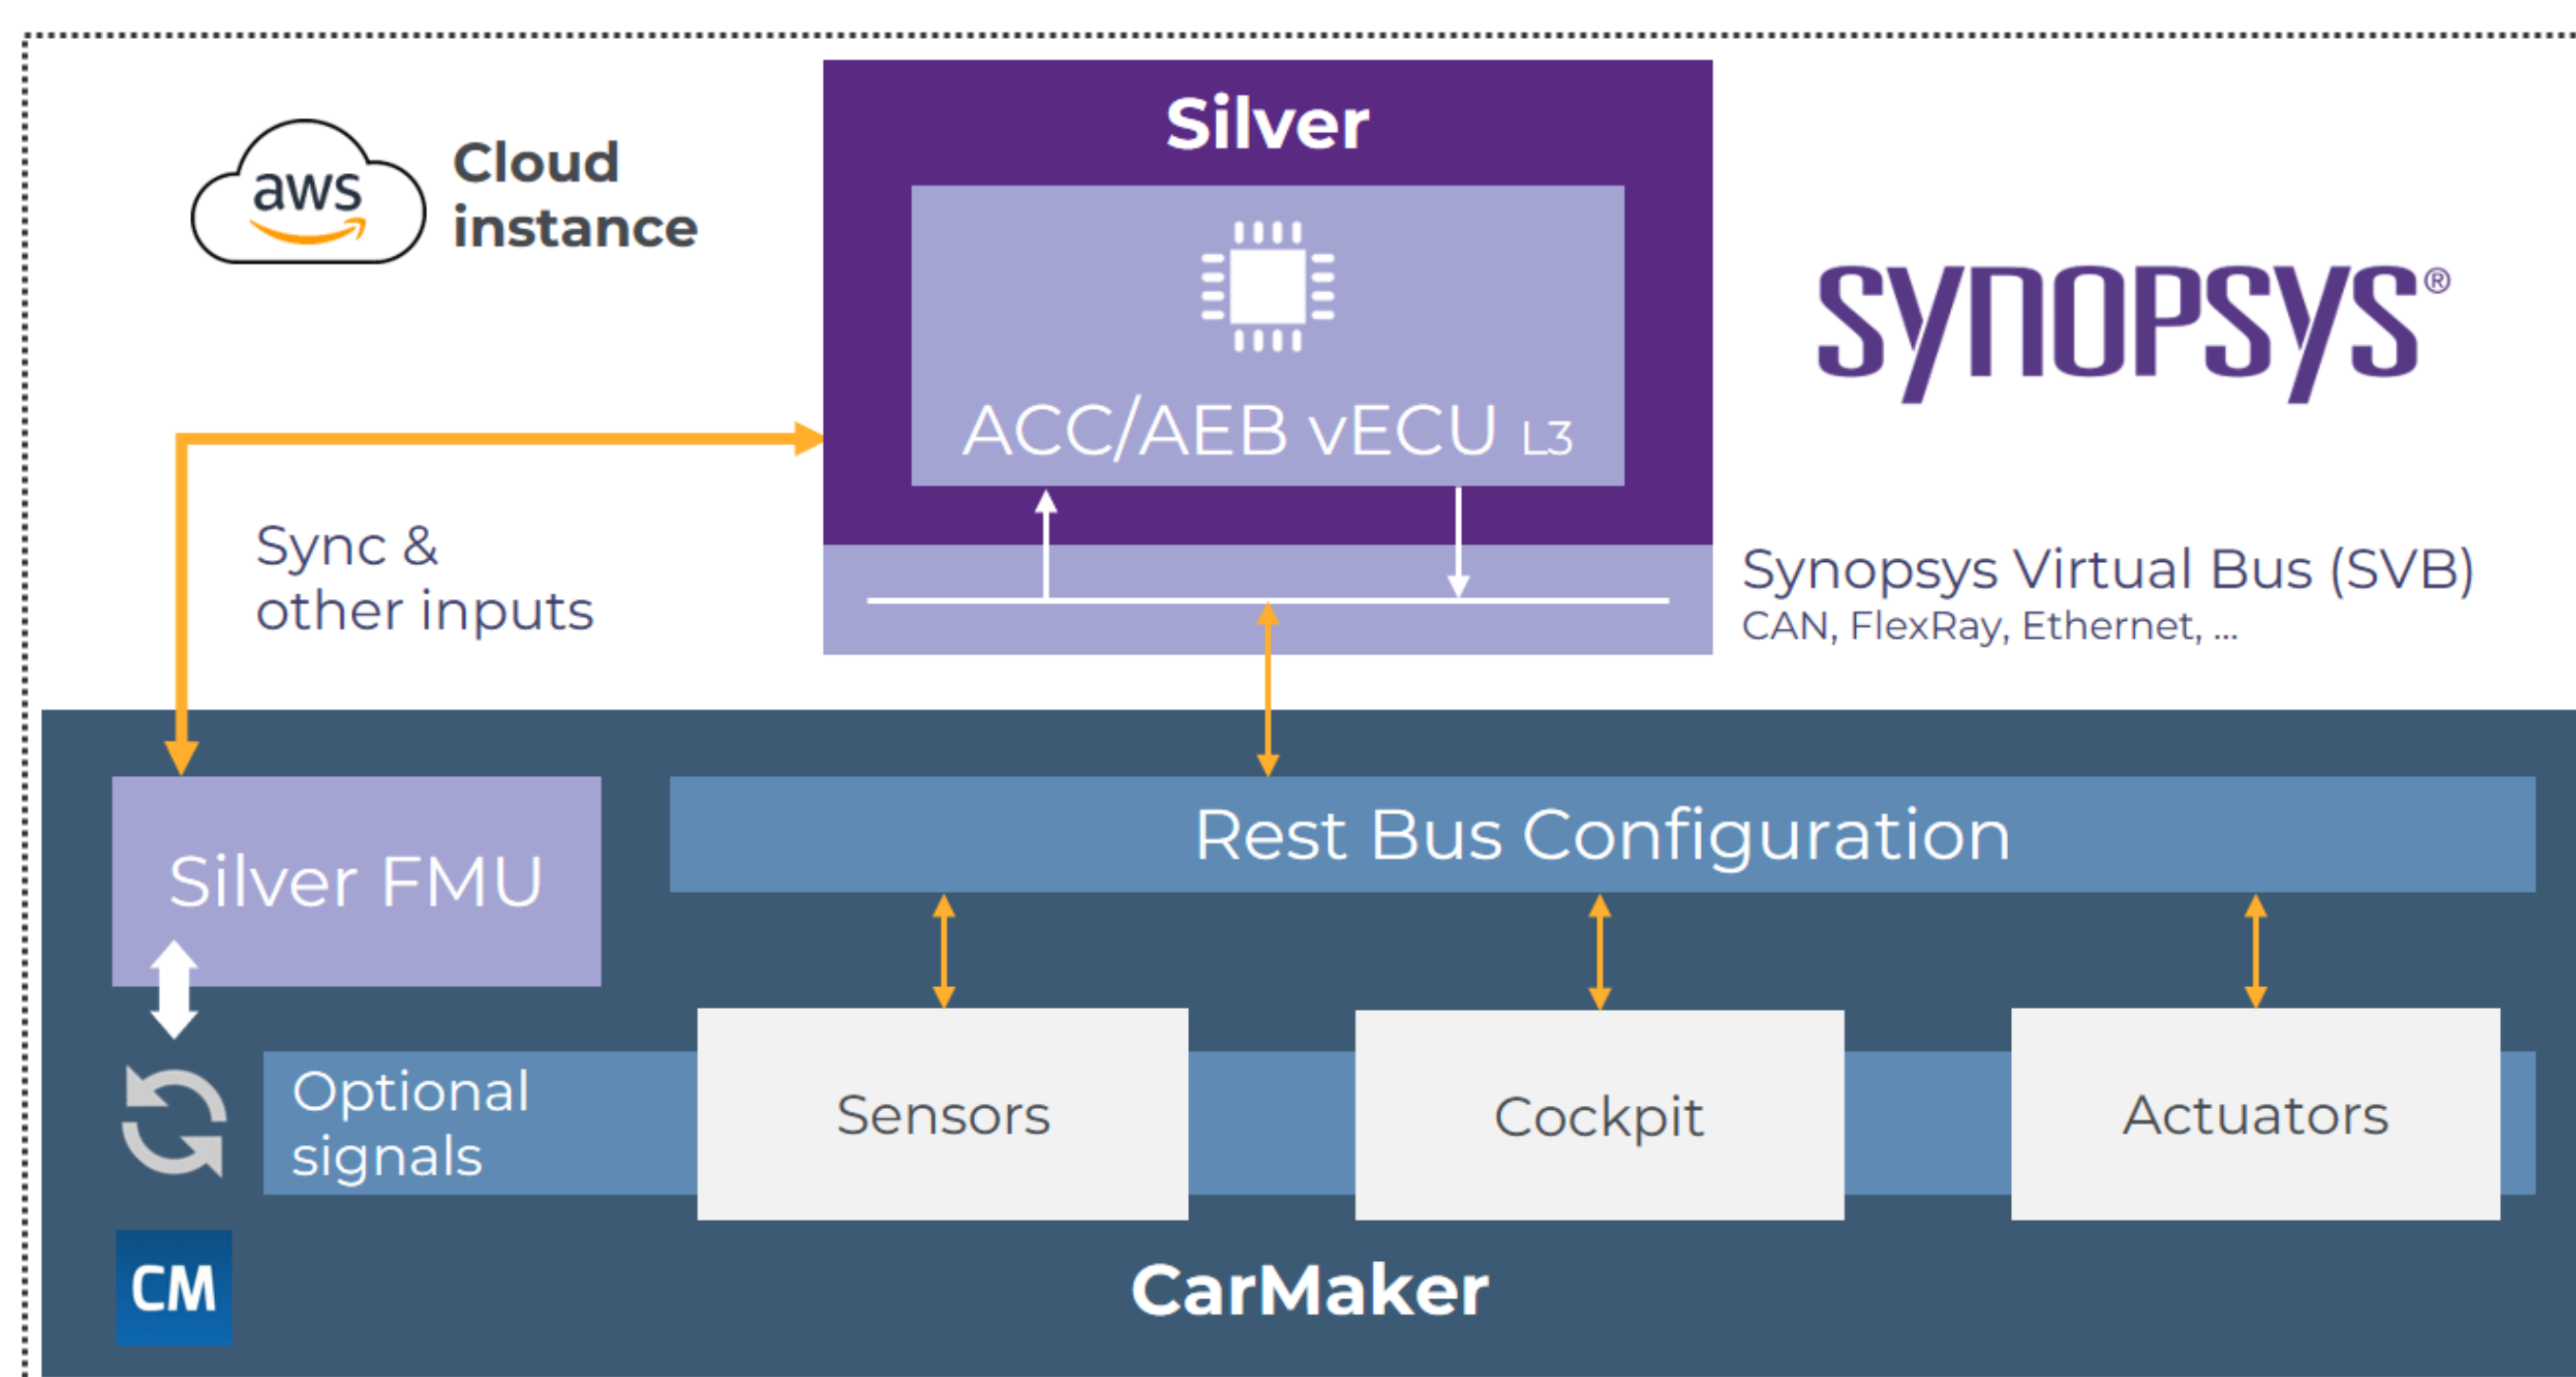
aws

Cloud instance

Silver

ACC/AEB vECU L3

SYNOPSYS®

Sync & other inputs

Synopsys Virtual Bus (SVB)
CAN, FlexRay, Ethernet, ...

Silver FMU

Rest Bus Configuration

Optional signals

Sensors

Cockpit

Actuators

CM

CarMaker